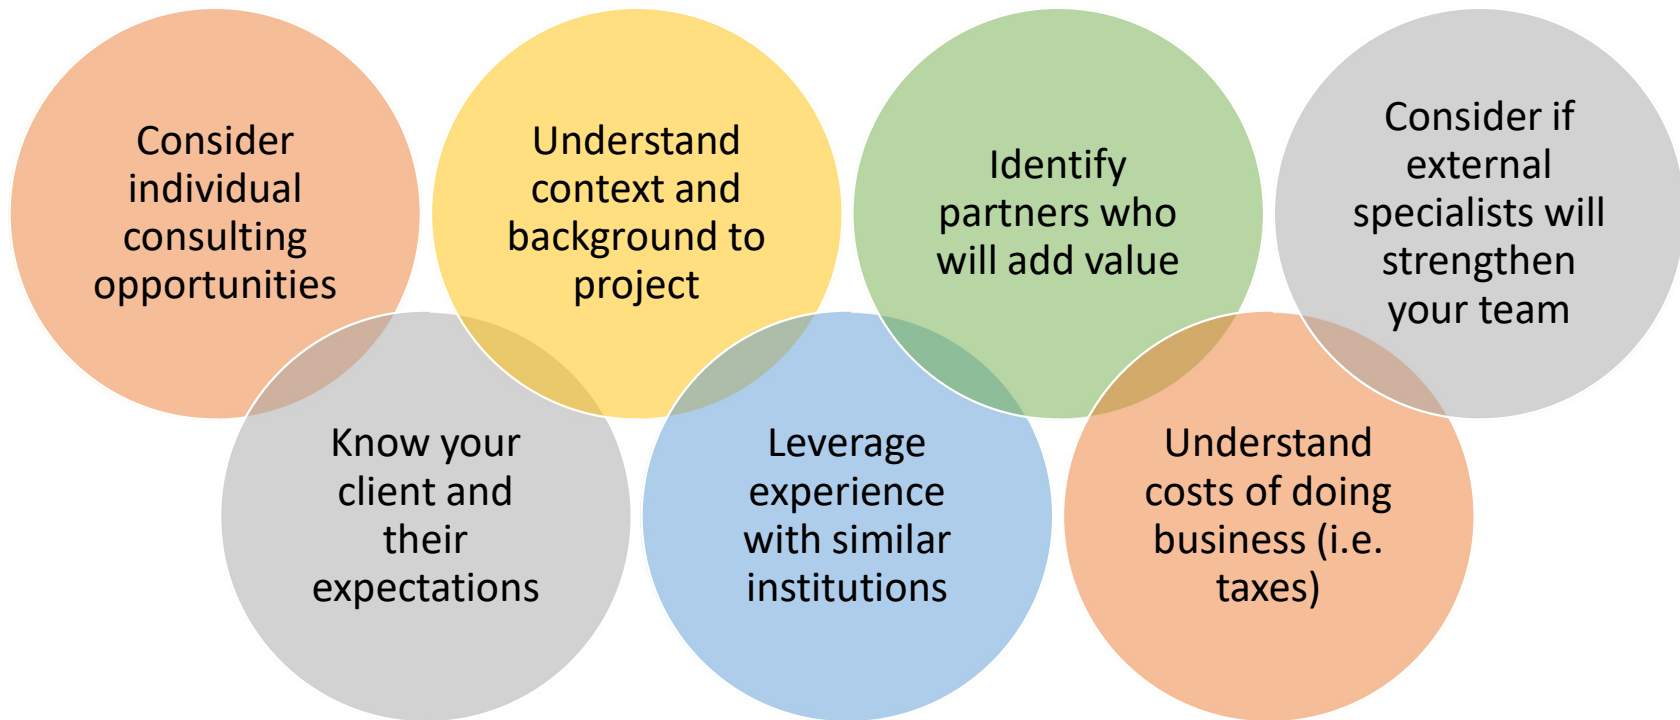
Consider individual consulting opportunities

Understand context and background to project

Identify partners who will add value

Consider if external specialists will strengthen your team

Know your client and their expectations

Leverage experience with similar institutions

Understand costs of doing business (i.e. taxes)